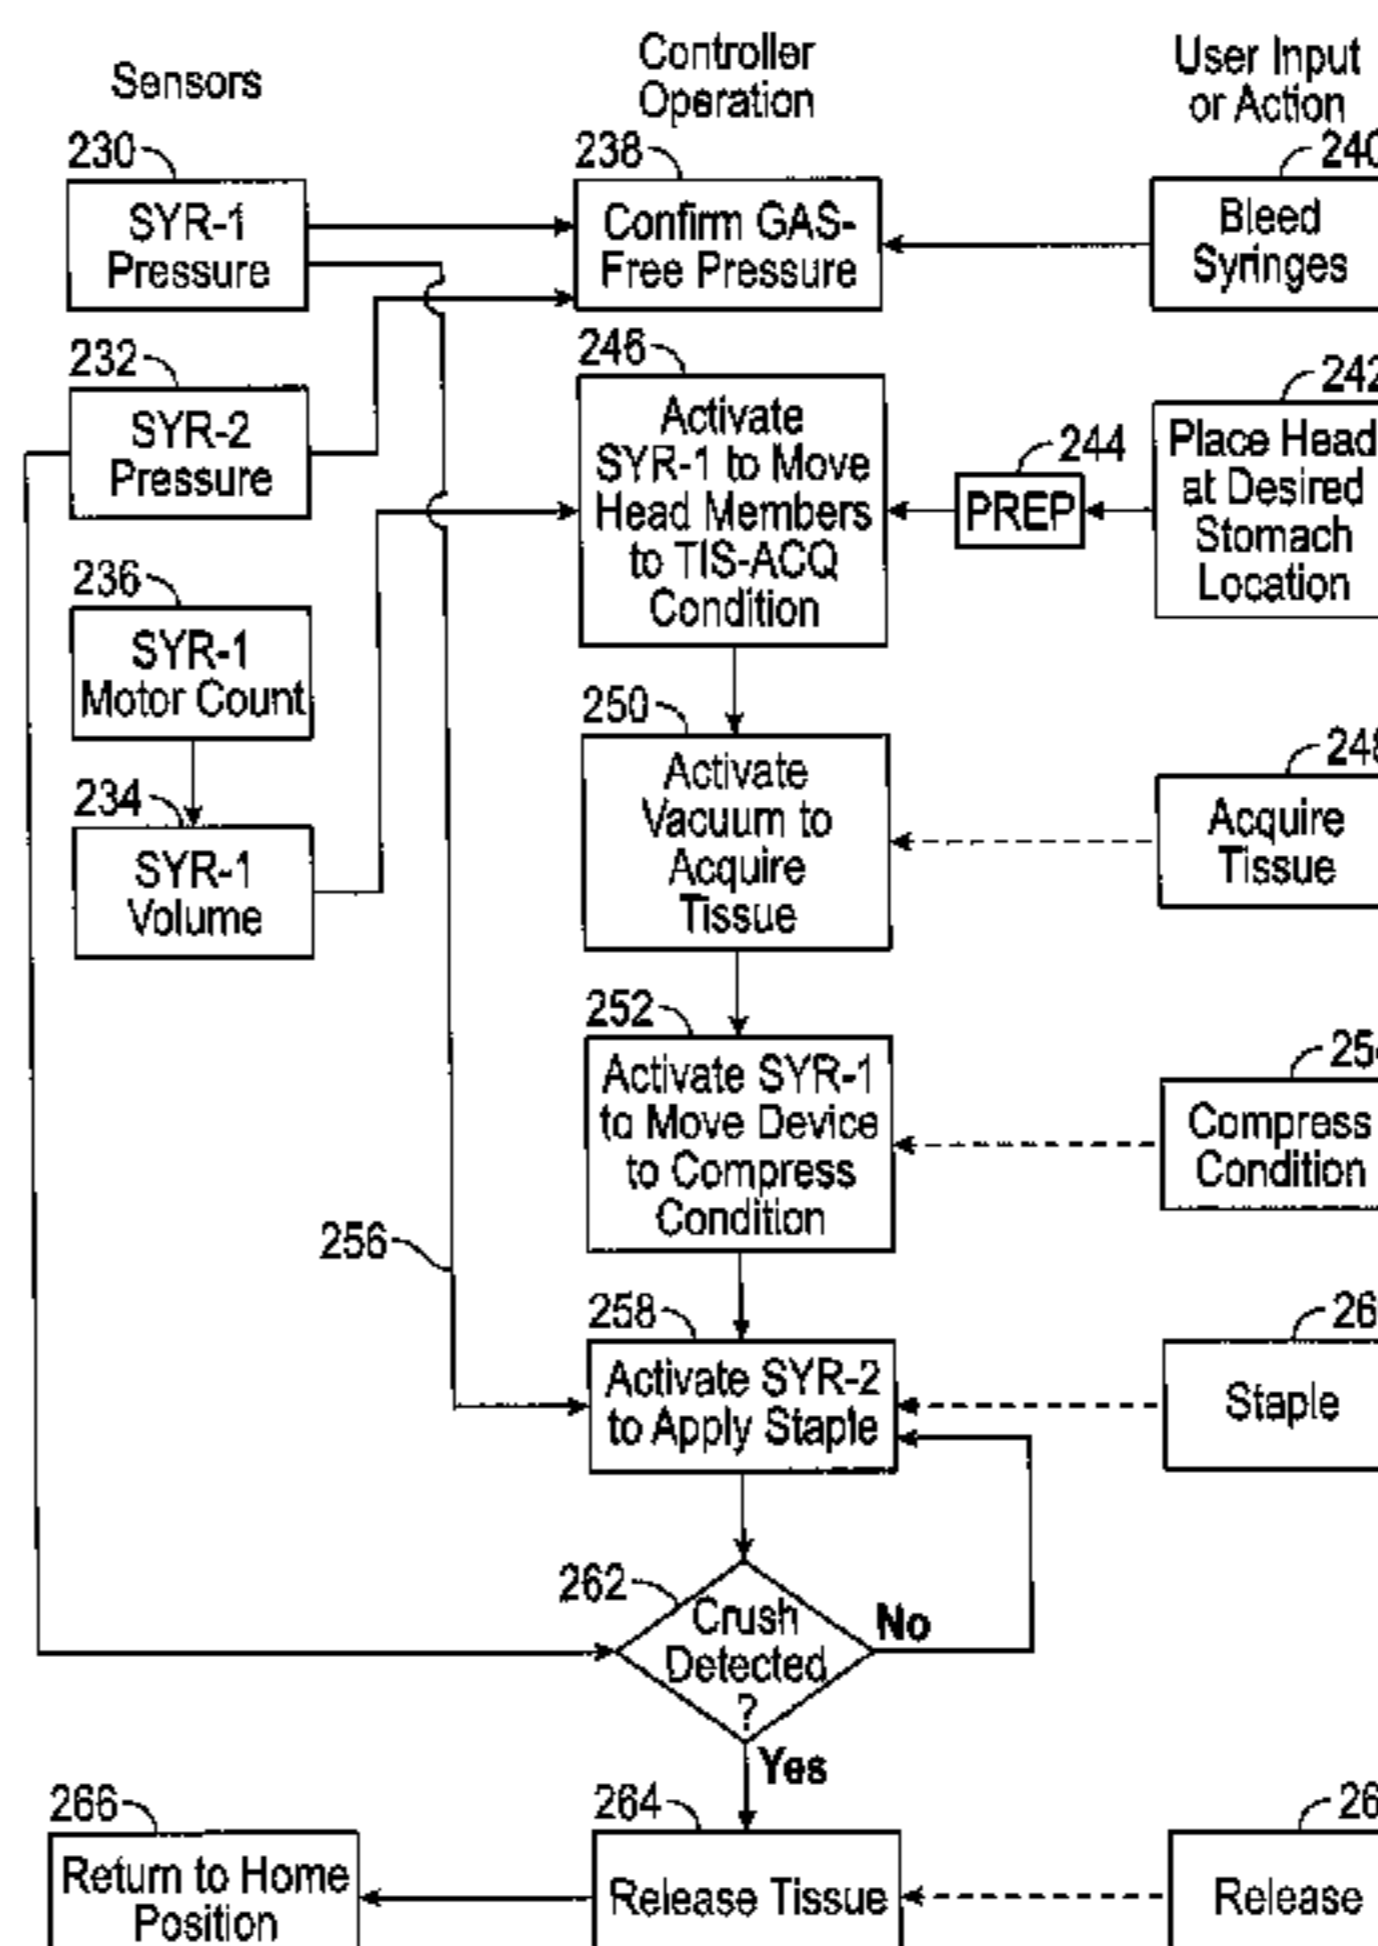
Sensors

Controller Operation

User Input or Action

230
SYR-1 Pressure

238
Confirm GAS-Free Pressure

240
Bleed Syringes

232
SYR-2 Pressure

246
Activate SYR-1 to Move Head Members to TIS-ACQ Condition

244
PREP

242
Place Head at Desired Stomach Location

236
SYR-1 Motor Count

234
SYR-1 Volume

250
Activate Vacuum to Acquire Tissue

248
Acquire Tissue

252
Activate SYR-1 to Move Device to Compress Condition

25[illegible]
Compress Condition

256

258
Activate SYR-2 to Apply Staple

26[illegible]
Staple

262
Crush Detected ?

No

Yes

266
Return to Home Position

264
Release Tissue

26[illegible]
Release